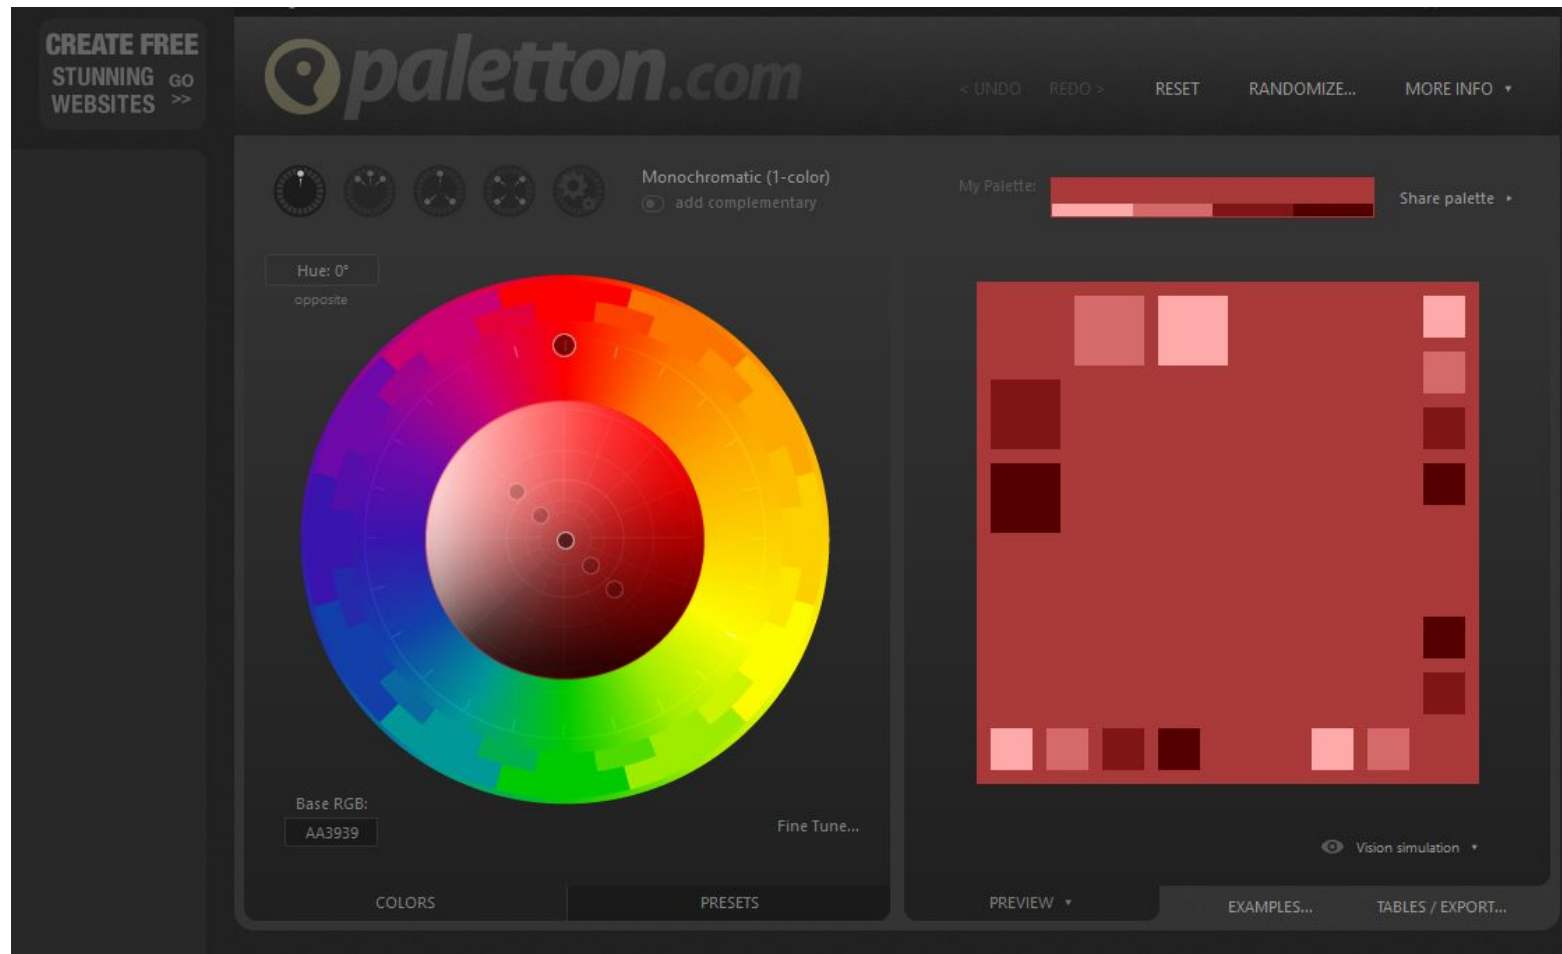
CREATE FREE
STUNNING GO
WEBSITES >>

paletton.com

< UNDO REDO > RESET RANDOMIZE... MORE INFO ▾

Monochromatic (1-color)
add complementary

My Palette:

Share palette ▸

Hue: 0°
opposite

Base RGB:
AA3939

Fine Tune...

COLORS PRESETS

Vision simulation ▾

PREVIEW ▾ EXAMPLES... TABLES / EXPORT...